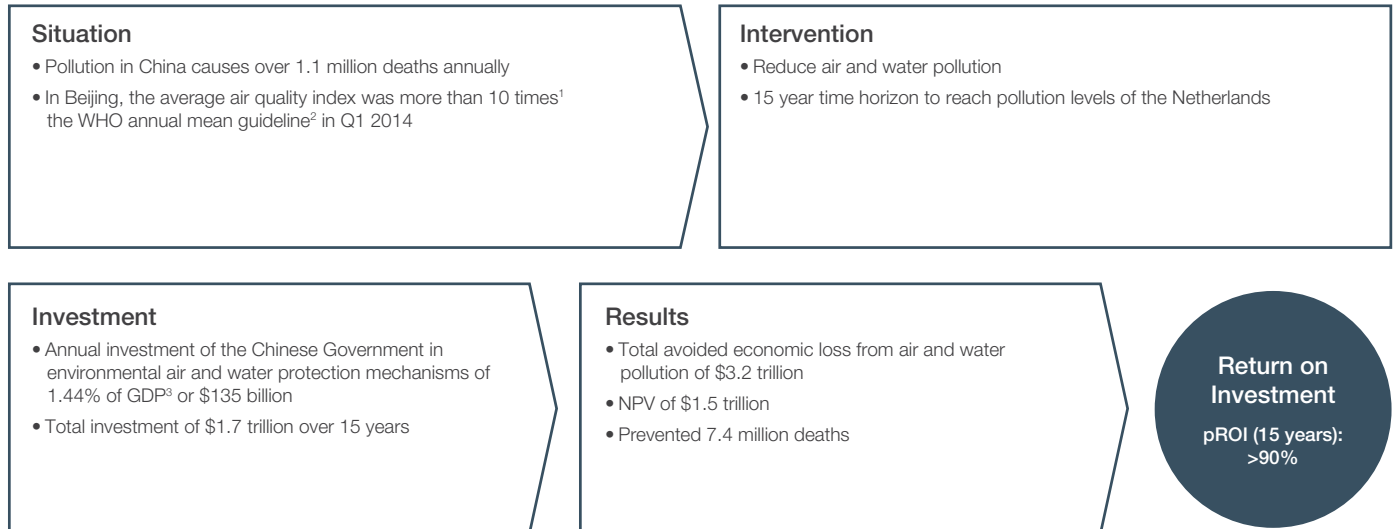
Situation

• Pollution in China causes over 1.1 million deaths annually

• In Beijing, the average air quality index was more than 10 times$^1$ the WHO annual mean guideline$^2$ in Q1 2014

Intervention

• Reduce air and water pollution

• 15 year time horizon to reach pollution levels of the Netherlands

Investment

• Annual investment of the Chinese Government in environmental air and water protection mechanisms of 1.44% of GDP$^3$ or \$135 billion

• Total investment of \$1.7 trillion over 15 years

Results

• Total avoided economic loss from air and water pollution of \$3.2 trillion

• NPV of \$1.5 trillion

• Prevented 7.4 million deaths

Return on Investment

pROI (15 years): >90%